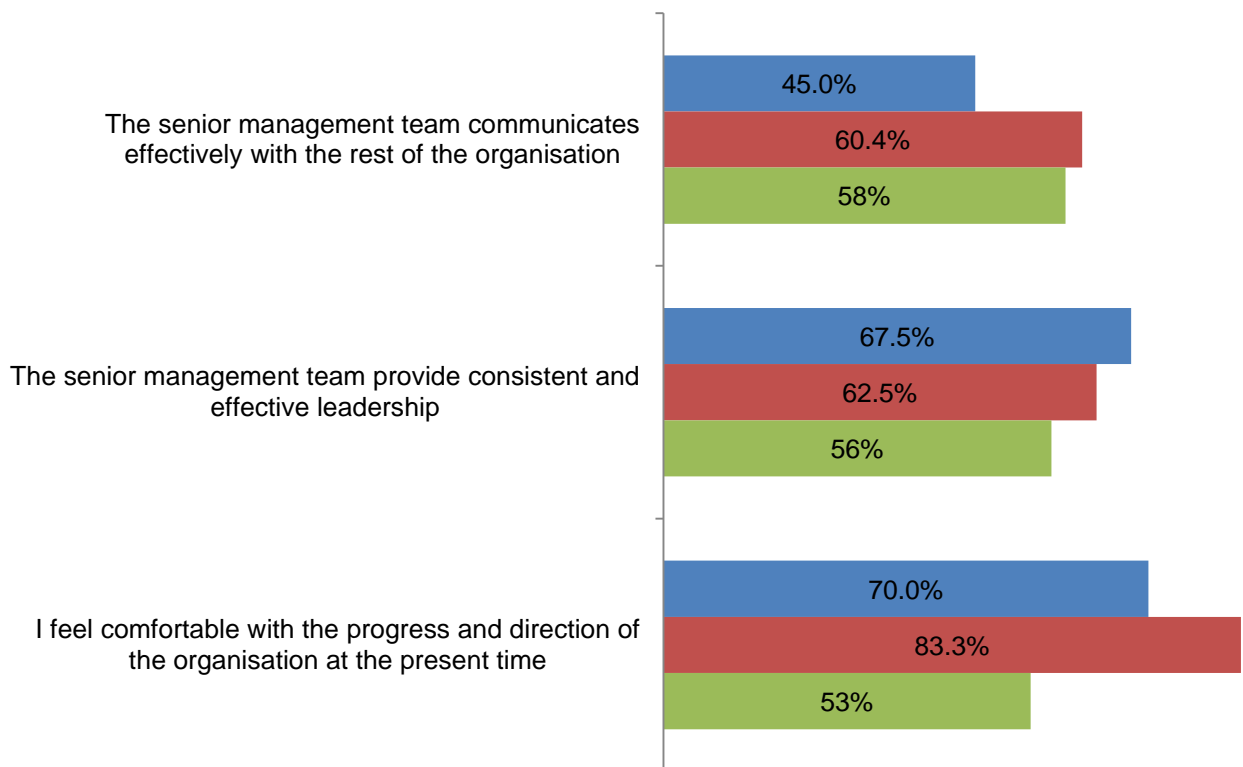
The senior management team communicates effectively with the rest of the organisation

45.0%

60.4%

58%

The senior management team provide consistent and effective leadership

67.5%

62.5%

56%

I feel comfortable with the progress and direction of the organisation at the present time

70.0%

83.3%

53%